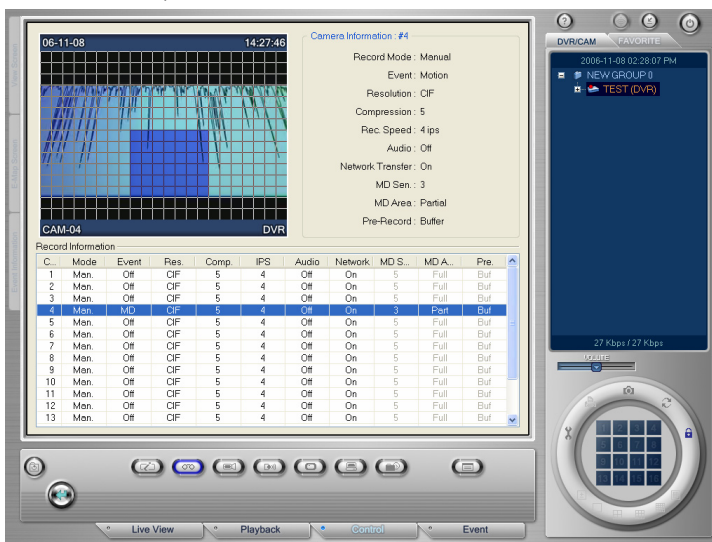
06-11-08 14:27:46

CAM-04 DVR

Camera Information : #4

Record Mode : Manual
Event : Motion
Resolution : CIF
Compression : 5
Rec. Speed : 4 ips
Audio : Off
Network Transfer : On
MD Sen. : 3
MD Area : Partial
Pre-Record : Buffer

Record Information

| C... | Mode | Event | Res. | Comp. | IPS | Audio | Network | MD S... | MD A... | Pre. |
|---|---|---|---|---|---|---|---|---|---|---|
| 1 | Man. | Off | CIF | 5 | 4 | Off | On | 5 | Full | Buf |
| 2 | Man. | Off | CIF | 5 | 4 | Off | On | 5 | Full | Buf |
| 3 | Man. | Off | CIF | 5 | 4 | Off | On | 5 | Full | Buf |
| 4 | Man. | MD | CIF | 5 | 4 | Off | On | 3 | Part | Buf |
| 5 | Man. | Off | CIF | 5 | 4 | Off | On | 5 | Full | Buf |
| 6 | Man. | Off | CIF | 5 | 4 | Off | On | 5 | Full | Buf |
| 7 | Man. | Off | CIF | 5 | 4 | Off | On | 5 | Full | Buf |
| 8 | Man. | Off | CIF | 5 | 4 | Off | On | 5 | Full | Buf |
| 9 | Man. | Off | CIF | 5 | 4 | Off | On | 5 | Full | Buf |
| 10 | Man. | Off | CIF | 5 | 4 | Off | On | 5 | Full | Buf |
| 11 | Man. | Off | CIF | 5 | 4 | Off | On | 5 | Full | Buf |
| 12 | Man. | Off | CIF | 5 | 4 | Off | On | 5 | Full | Buf |
| 13 | Man. | Off | CIF | 5 | 4 | Off | On | 5 | Full | Buf |

DVR/CAM FAVORITE

2006-11-08 02:28:07 PM

NEW GROUP 0
TEST (DVR)

27 Kbps / 27 Kbps

VOLUME

Live View Playback Control Event